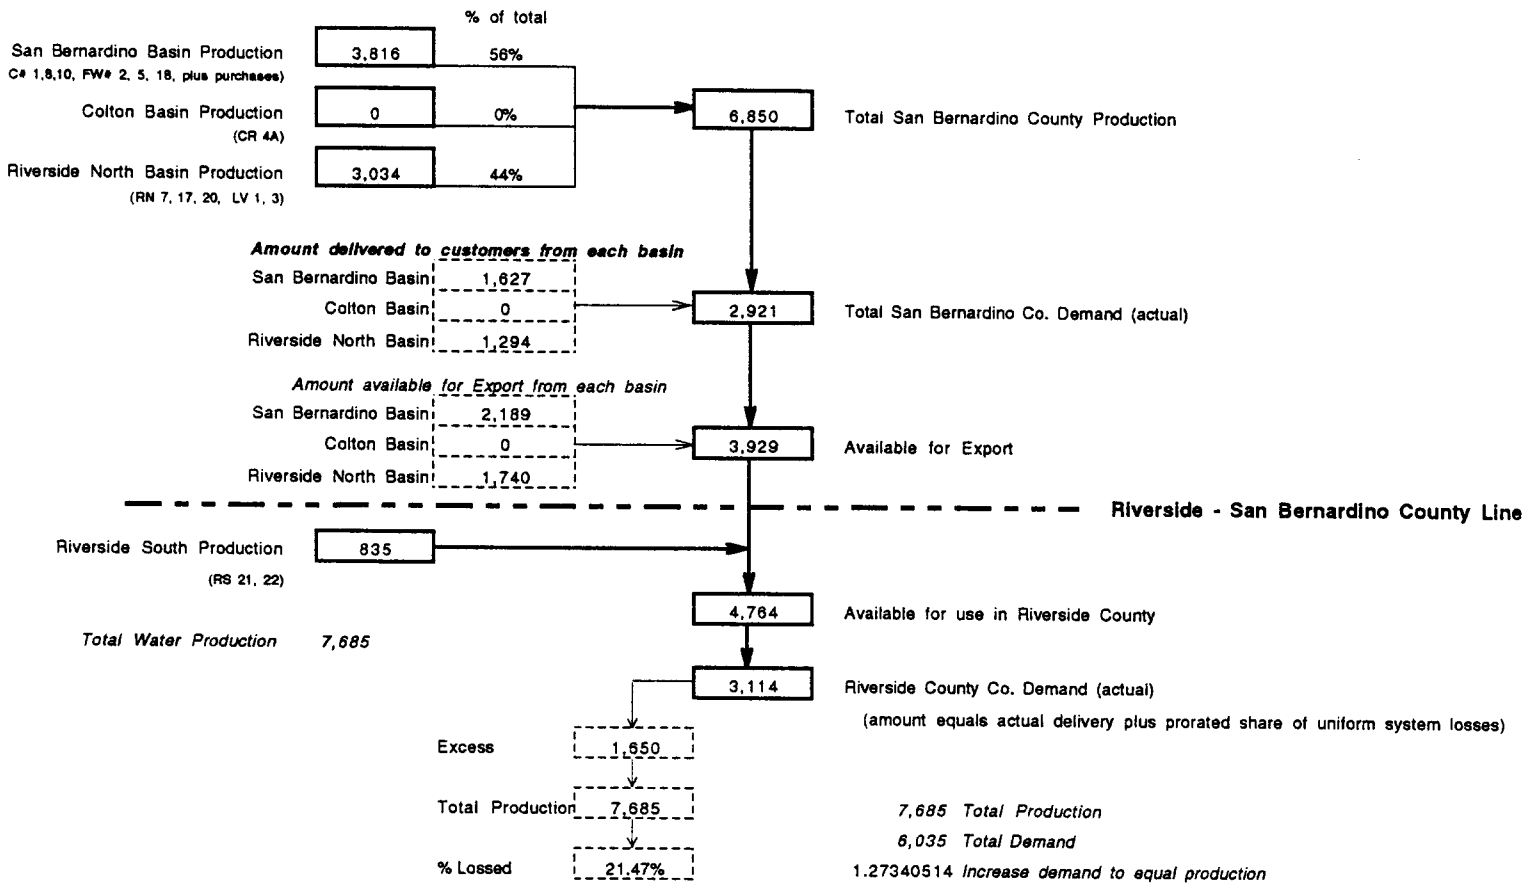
% of total

San Bernardino Basin Production
C# 1,8,10, FW# 2, 5, 18, plus purchases)
3,816
56%

Colton Basin Production
(CR 4A)
0
0%

Riverside North Basin Production
(RN 7, 17, 20, LV 1, 3)
3,034
44%

6,850
Total San Bernardino County Production

Amount delivered to customers from each basin
San Bernardino Basin 1,627
Colton Basin 0
Riverside North Basin 1,294

2,921
Total San Bernardino Co. Demand (actual)

Amount available for Export from each basin
San Bernardino Basin 2,189
Colton Basin 0
Riverside North Basin 1,740

3,929
Available for Export

Riverside - San Bernardino County Line

Riverside South Production
(RS 21, 22)
835

4,764
Available for use in Riverside County

Total Water Production 7,685

3,114
Riverside County Co. Demand (actual)
(amount equals actual delivery plus prorated share of uniform system losses)

Excess 1,650

Total Production 7,685

% Lossed 21.47%

7,685 Total Production
6,035 Total Demand
1.27340514 Increase demand to equal production